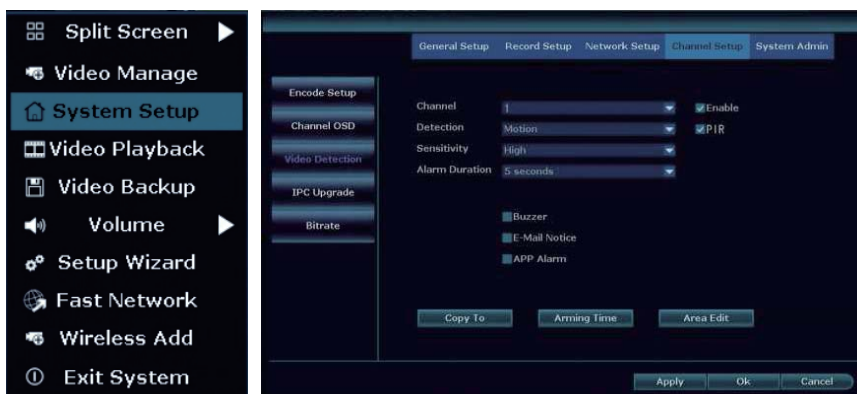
Split Screen
Video Manage
System Setup
Video Playback
Video Backup
Volume
Setup Wizard
Fast Network
Wireless Add
Exit System

General Setup
Record Setup
Network Setup
Channel Setup
System Admin

Encode Setup
Channel OSD
Video Detection
IPC Upgrade
Bitrate

Channel 1
Enable
Detection Motion
PIR
Sensitivity High
Alarm Duration 5 seconds

Buzzer
E-Mail Notice
APP Alarm

Copy To
Arming Time
Area Edit

Apply
Ok
Cancel